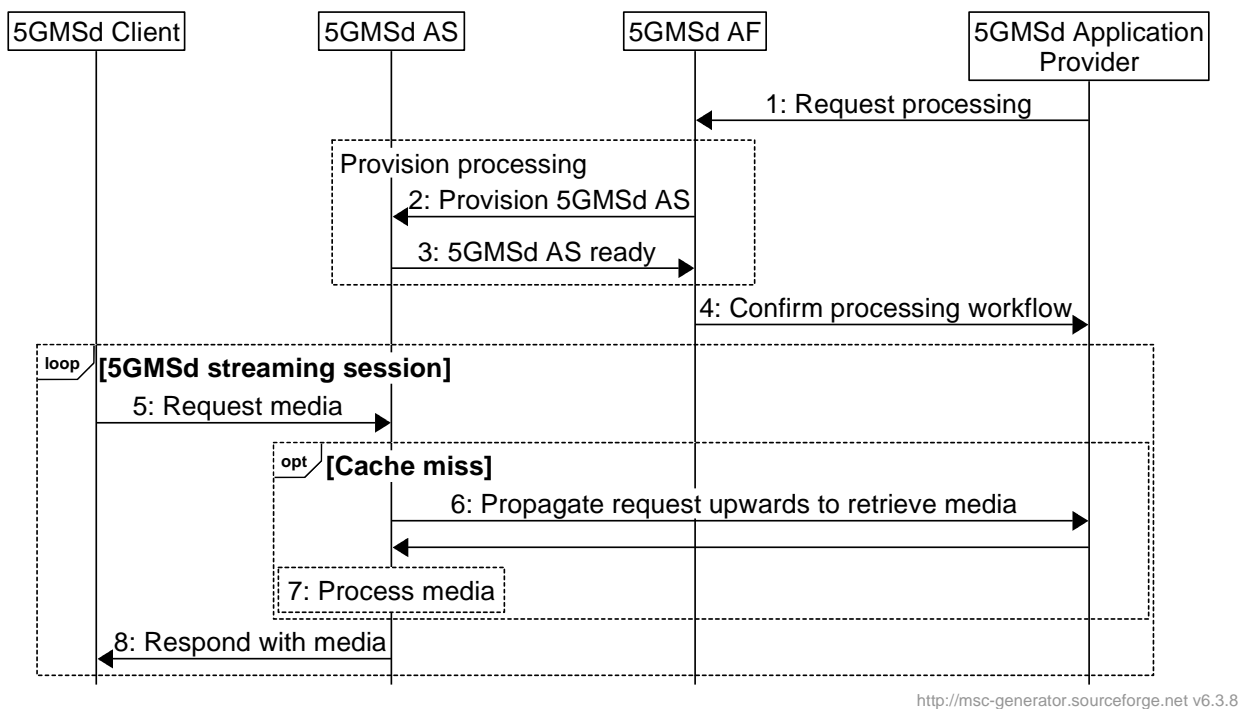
5GMSd Client

5GMSd AS

5GMSd AF

5GMSd Application Provider

1: Request processing

Provision processing

2: Provision 5GMSd AS

3: 5GMSd AS ready

4: Confirm processing workflow

loop

[5GMSd streaming session]

5: Request media

opt

[Cache miss]

6: Propagate request upwards to retrieve media

7: Process media

8: Respond with media

http://msc-generator.sourceforge.net v6.3.8